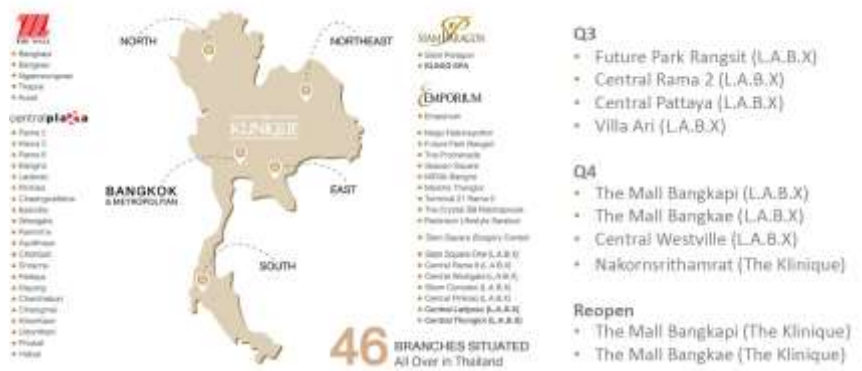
NORTH

NORTHEAST

BANGKOK
& METROPOLITAN

EAST

SOUTH

KLINIQUE

centralplaza

SIAM PARAGON

EMPORIUM

46 BRANCHES SITUATED
All Over in Thailand

Q3
• Future Park Rangsit (L.A.B.X)
• Central Rama 2 (L.A.B.X)
• Central Pattaya (L.A.B.X)
• Villa Ari (L.A.B.X)

Q4
• The Mall Bangkapi (L.A.B.X)
• The Mall Bangkae (L.A.B.X)
• Central Westville (L.A.B.X)
• Nakornsrithamrat (The Klinique)

Reopen
• The Mall Bangkapi (The Klinique)
• The Mall Bangkae (The Klinique)